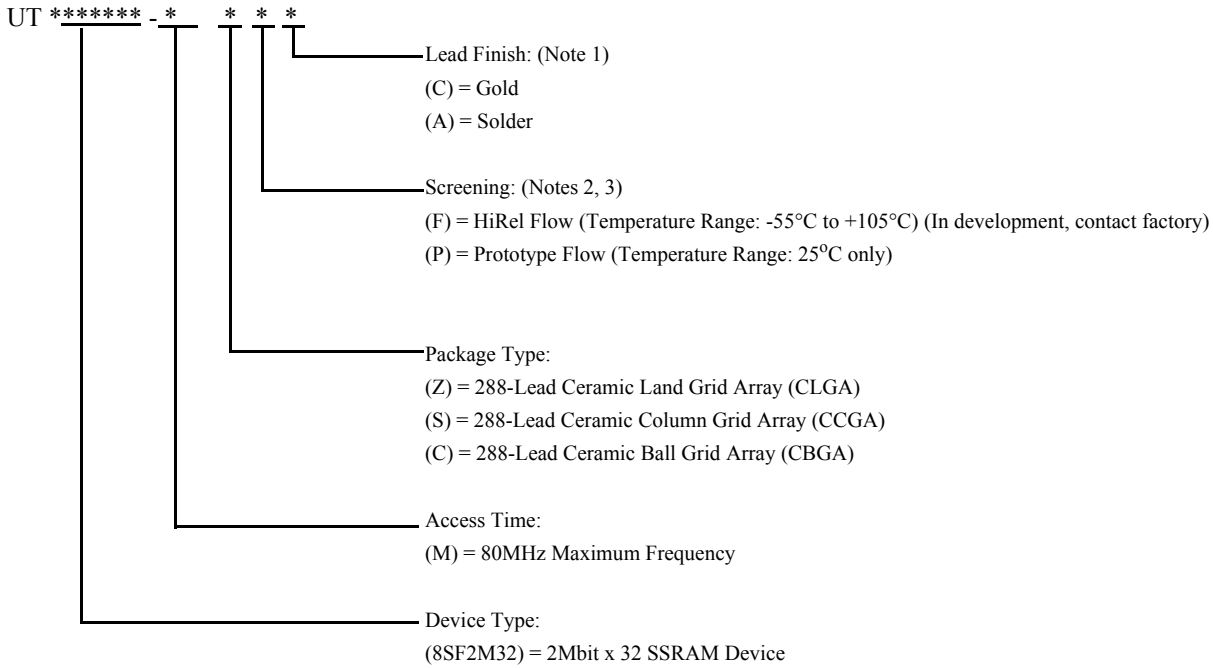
UT ******* - *   * * *

Lead Finish: (Note 1)
(C) = Gold
(A) = Solder

Screening: (Notes 2, 3)
(F) = HiRel Flow (Temperature Range: -55°C to +105°C) (In development, contact factory)
(P) = Prototype Flow (Temperature Range: 25$^{o}$C only)

Package Type:
(Z) = 288-Lead Ceramic Land Grid Array (CLGA)
(S) = 288-Lead Ceramic Column Grid Array (CCGA)
(C) = 288-Lead Ceramic Ball Grid Array (CBGA)

Access Time:
(M) = 80MHz Maximum Frequency

Device Type:
(8SF2M32) = 2Mbit x 32 SSRAM Device